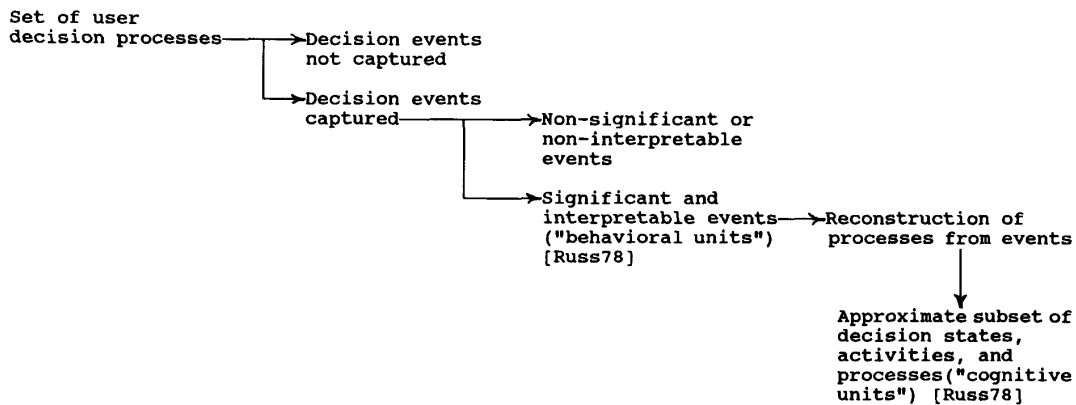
Set of user decision processes

Decision events not captured

Decision events captured

Non-significant or non-interpretable events

Significant and interpretable events ("behavioral units") [Russ78]

Reconstruction of processes from events

Approximate subset of decision states, activities, and processes("cognitive units") [Russ78]